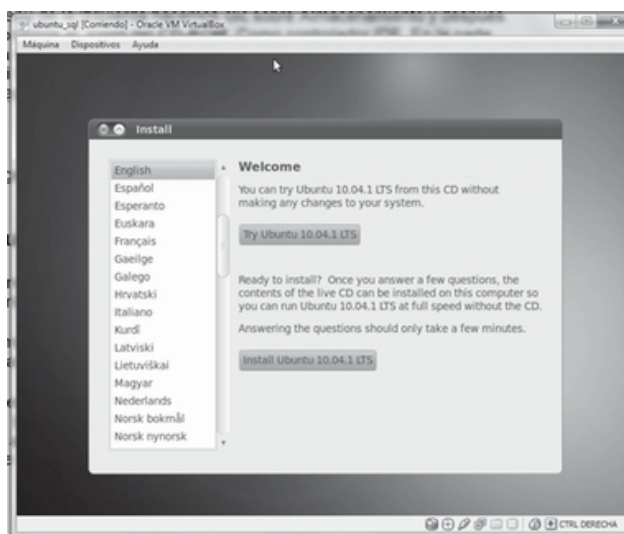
ubuntu_sql [Corriendo] - Oracle VM VirtualBox

Máquina Dispositivos Ayuda

Install

English
Español
Esperanto
Euskara
Français
Gaeilge
Galego
Hrvatski
Italiano
Kurdî
Latviski
Lietuviškai
Magyar
Nederlands
Norsk bokmål
Norsk nynorsk

Welcome

You can try Ubuntu 10.04.1 LTS from this CD without making any changes to your system.

Try Ubuntu 10.04.1 LTS

Ready to install? Once you answer a few questions, the contents of the live CD can be installed on this computer so you can run Ubuntu 10.04.1 LTS at full speed without the CD.

Answering the questions should only take a few minutes.

Install Ubuntu 10.04.1 LTS

CTRL DERECHA